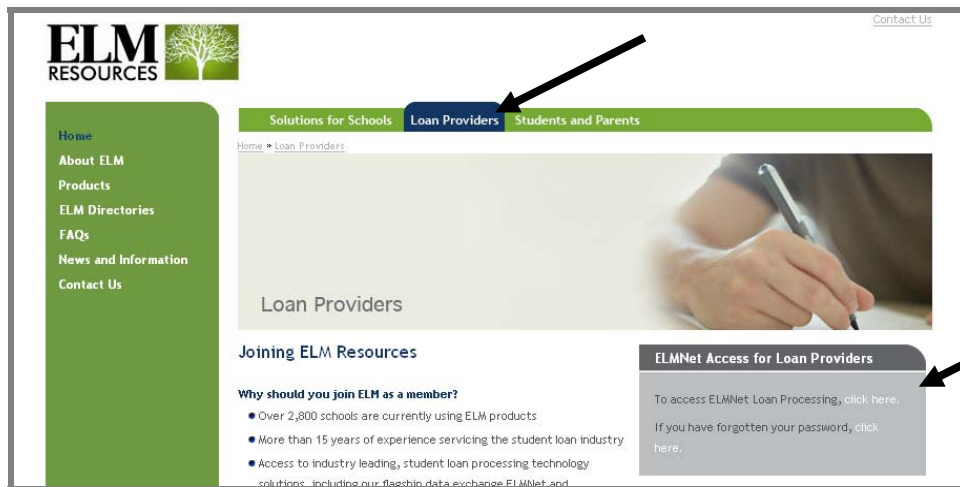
Contact Us

ELM RESOURCES

Home
About ELM
Products
ELM Directories
FAQs
News and Information
Contact Us

Solutions for Schools | Loan Providers | Students and Parents

Home » Loan Providers

Loan Providers

Joining ELM Resources

Why should you join ELM as a member?

- Over 2,800 schools are currently using ELM products
- More than 15 years of experience servicing the student loan industry
- Access to industry leading, student loan processing technology solutions, including our flagship data exchange ELMNet and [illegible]

ELMNet Access for Loan Providers

To access ELMNet Loan Processing, click here.

If you have forgotten your password, click here.